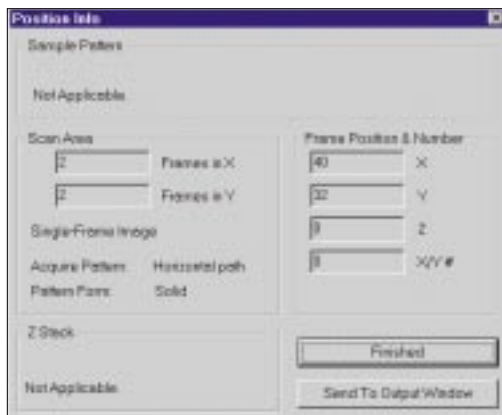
Position Info

Sample Pattern

Not Applicable

Scan Area

2 Frames in X

2 Frames in Y

Single-Frame Image

Acquire Pattern: Horizontal path

Pattern Form: Solid

Frame Position & Number

40 X

32 Y

0 Z

0 X/Y #

Z Stack

Not Applicable

Finished

Send To Output Window